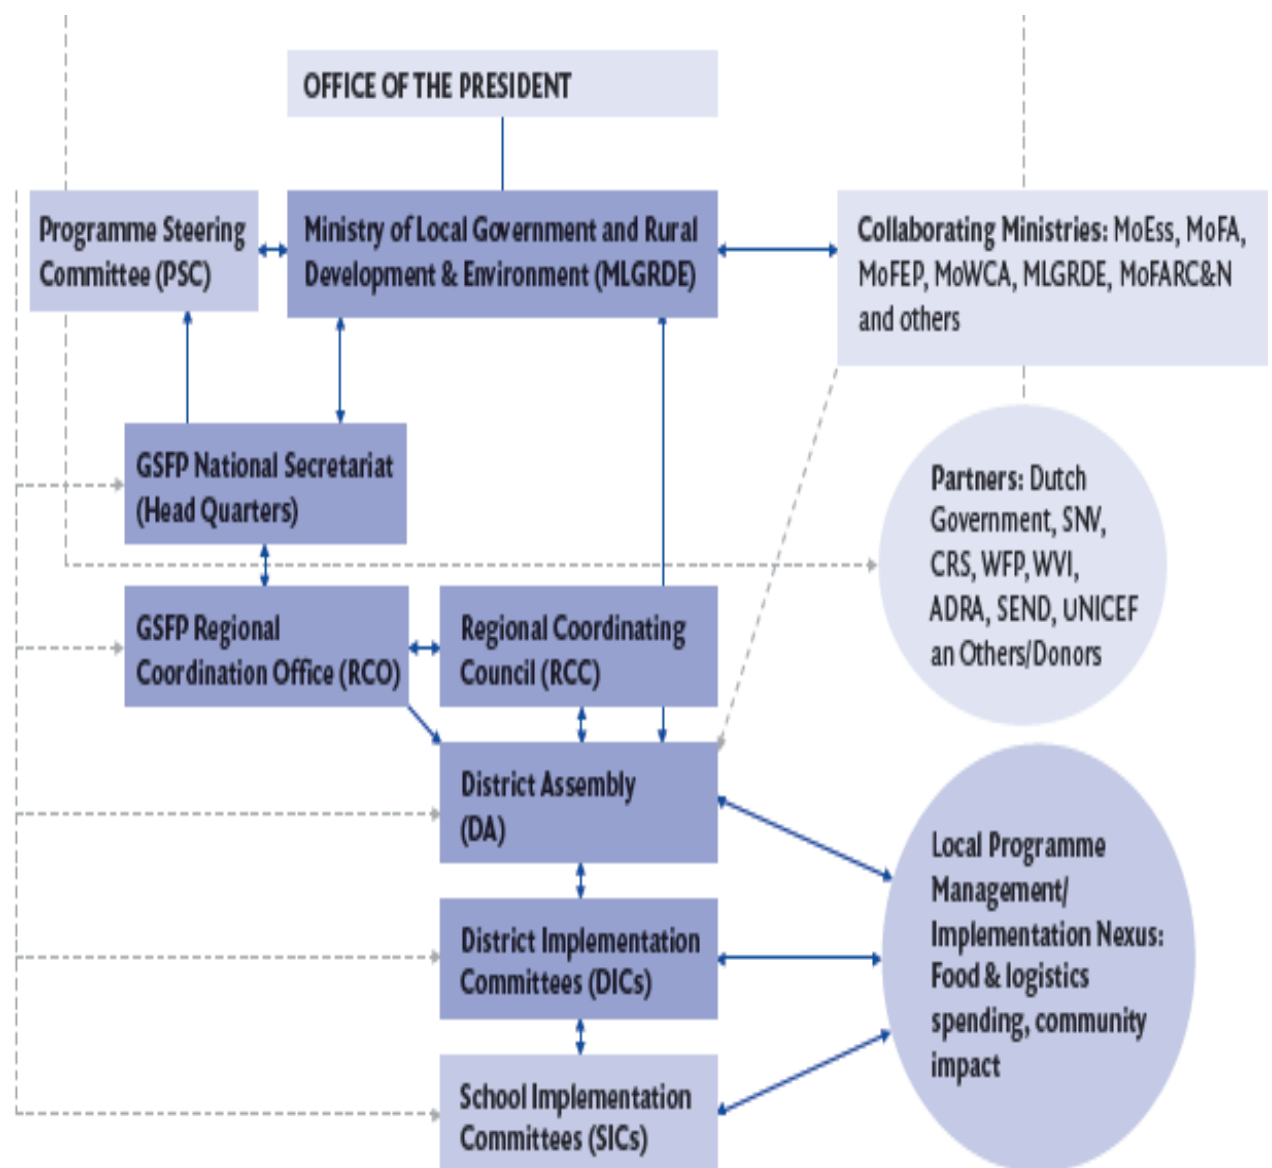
OFFICE OF THE PRESIDENT

Programme Steering Committee (PSC)

Ministry of Local Government and Rural Development & Environment (MLGRDE)

Collaborating Ministries: MoEss, MoFA, MoFEP, MoWCA, MLGRDE, MoFARC&N and others

GSFP National Secretariat (Head Quarters)

Partners: Dutch Government, SNV, CRS, WFP, WVI, ADRA, SEND, UNICEF an Others/Donors

GSFP Regional Coordination Office (RCO)

Regional Coordinating Council (RCC)

District Assembly (DA)

Local Programme Management/ Implementation Nexus: Food & logistics spending, community impact

District Implementation Committees (DICs)

School Implementation Committees (SICs)